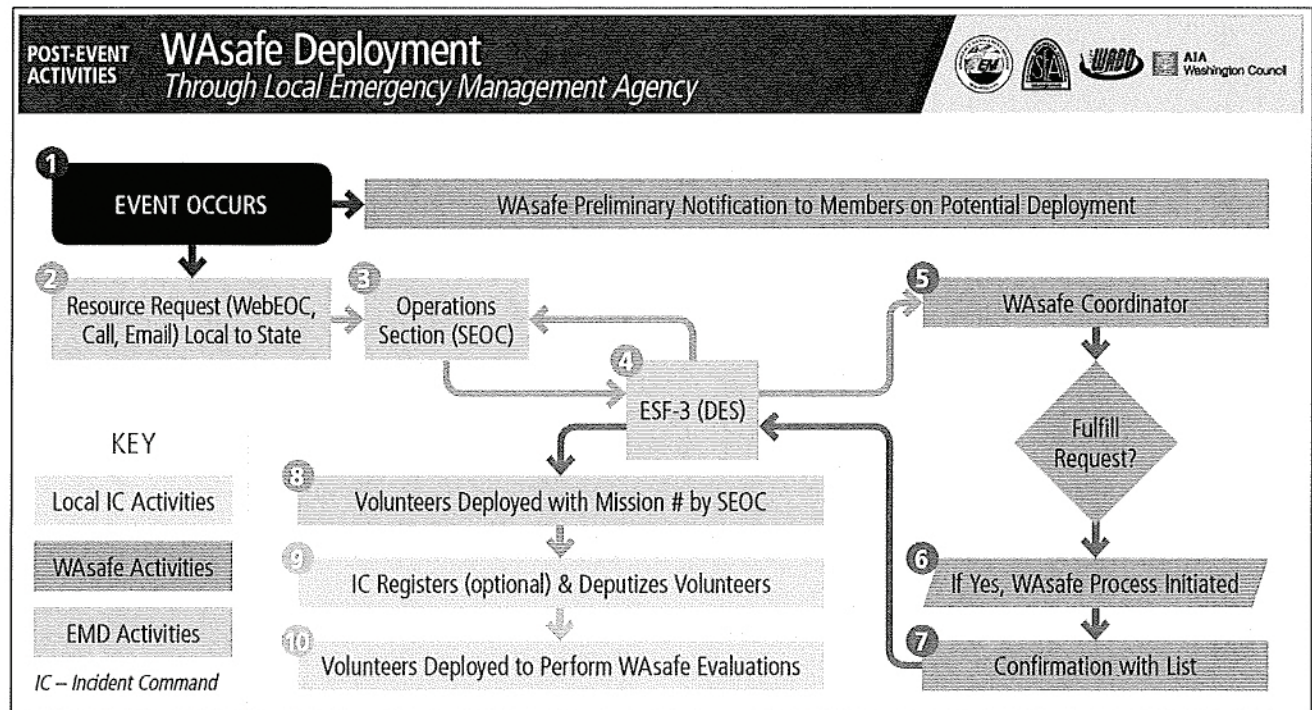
POST-EVENT ACTIVITIES

WAsafe Deployment
Through Local Emergency Management Agency

SEAW
WABO
AIA Washington Council

1
EVENT OCCURS

WAsafe Preliminary Notification to Members on Potential Deployment

2
Resource Request (WebEOC, Call, Email) Local to State

3
Operations Section (SEOC)

4
ESF-3 (DES)

5
WAsafe Coordinator

Fulfill Request?

6
If Yes, WAsafe Process Initiated

7
Confirmation with List

8
Volunteers Deployed with Mission # by SEOC

9
IC Registers (optional) & Deputizes Volunteers

10
Volunteers Deployed to Perform WAsafe Evaluations

KEY

Local IC Activities

WAsafe Activities

EMD Activities

IC – Incident Command